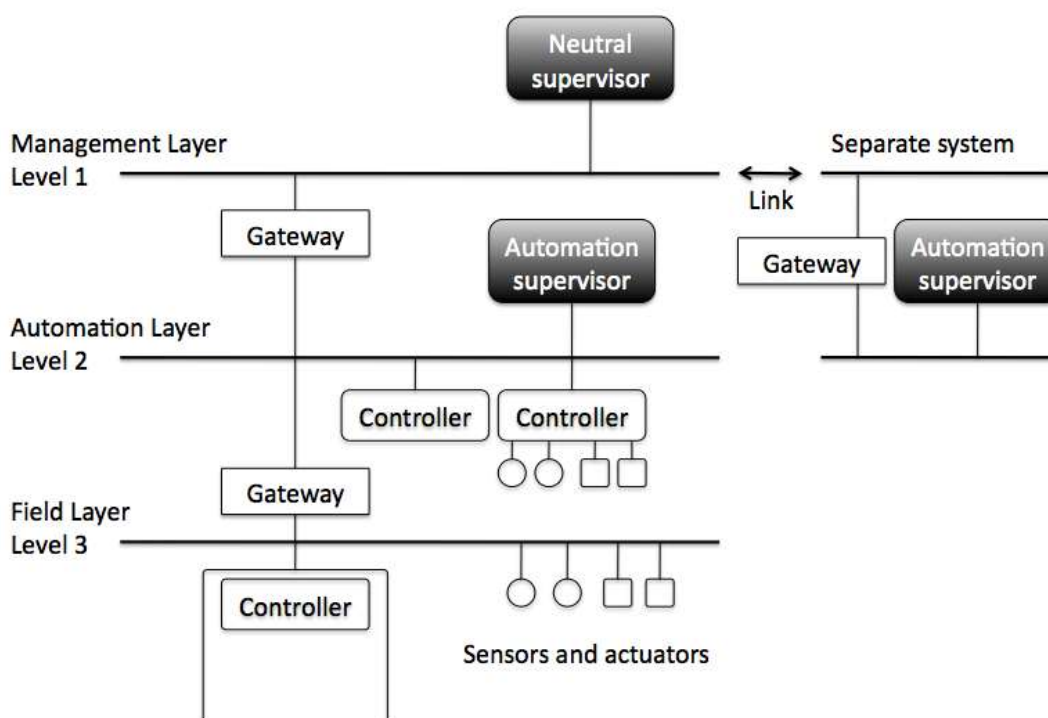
Neutral supervisor

Management Layer
Level 1

Link

Separate system

Gateway

Automation supervisor

Gateway

Automation supervisor

Automation Layer
Level 2

Controller

Controller

Gateway

Field Layer
Level 3

Controller

Sensors and actuators